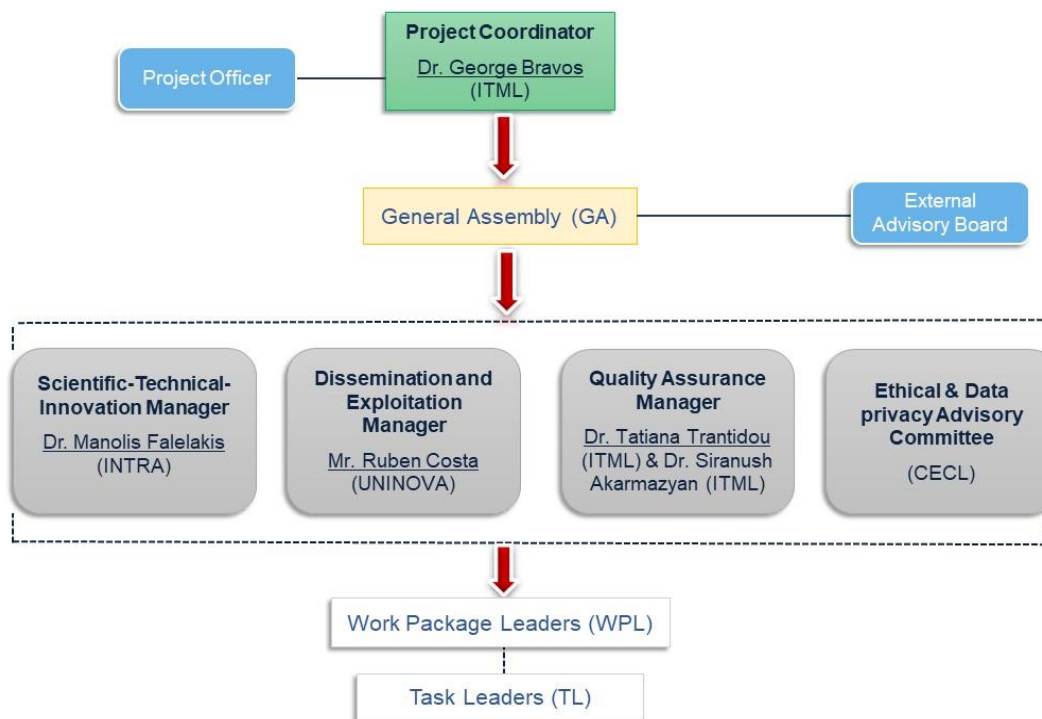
Project Coordinator
Dr. George Bravos
(ITML)

Project Officer

General Assembly (GA)

External
Advisory Board

Scientific-Technical-Innovation Manager
Dr. Manolis Falelakis
(INTRA)

Dissemination and Exploitation Manager
Mr. Ruben Costa
(UNINOVA)

Quality Assurance Manager
Dr. Tatiana Trantidou
(ITML) & Dr. Siranush Akarmazyan (ITML)

Ethical & Data privacy Advisory Committee
(CECL)

Work Package Leaders (WPL)

Task Leaders (TL)